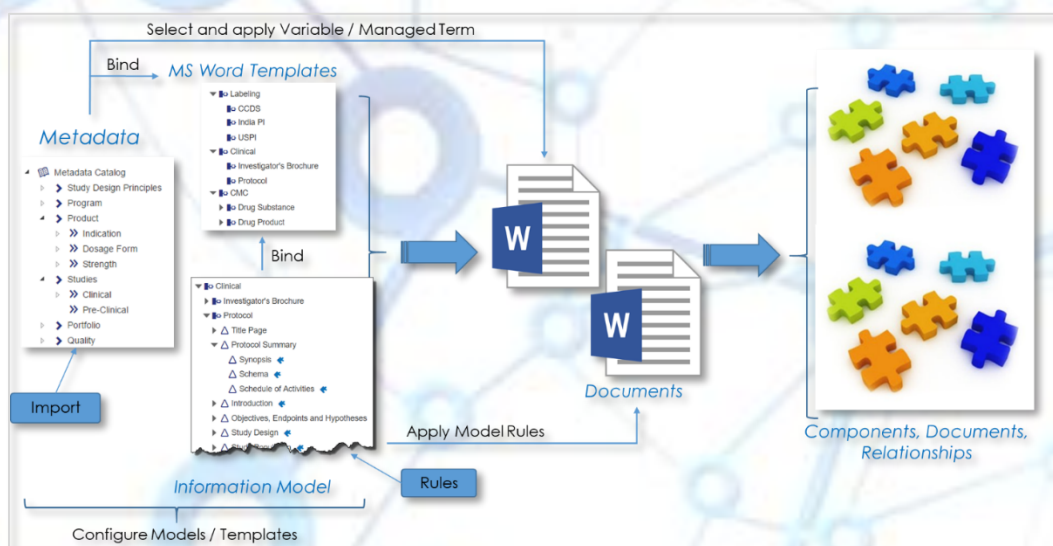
Select and apply Variable / Managed Term

Bind

MS Word Templates

Labeling
CCDS
India PI
USPI
Clinical
Investigator's Brochure
Protocol
CMC
Drug Substance
Drug Product

Metadata

Metadata Catalog
Study Design Principles
Program
Product
Indication
Dosage Form
Strength
Studies
Clinical
Pre-Clinical
Portfolio
Quality

Bind

Clinical
Investigator's Brochure
Protocol
Title Page
Protocol Summary
Synopsis
Schema
Schedule of Activities
Introduction
Objectives, Endpoints and Hypotheses
Study Design

Import

W

W

Documents

Apply Model Rules

Rules

Information Model

Components, Documents, Relationships

Configure Models / Templates